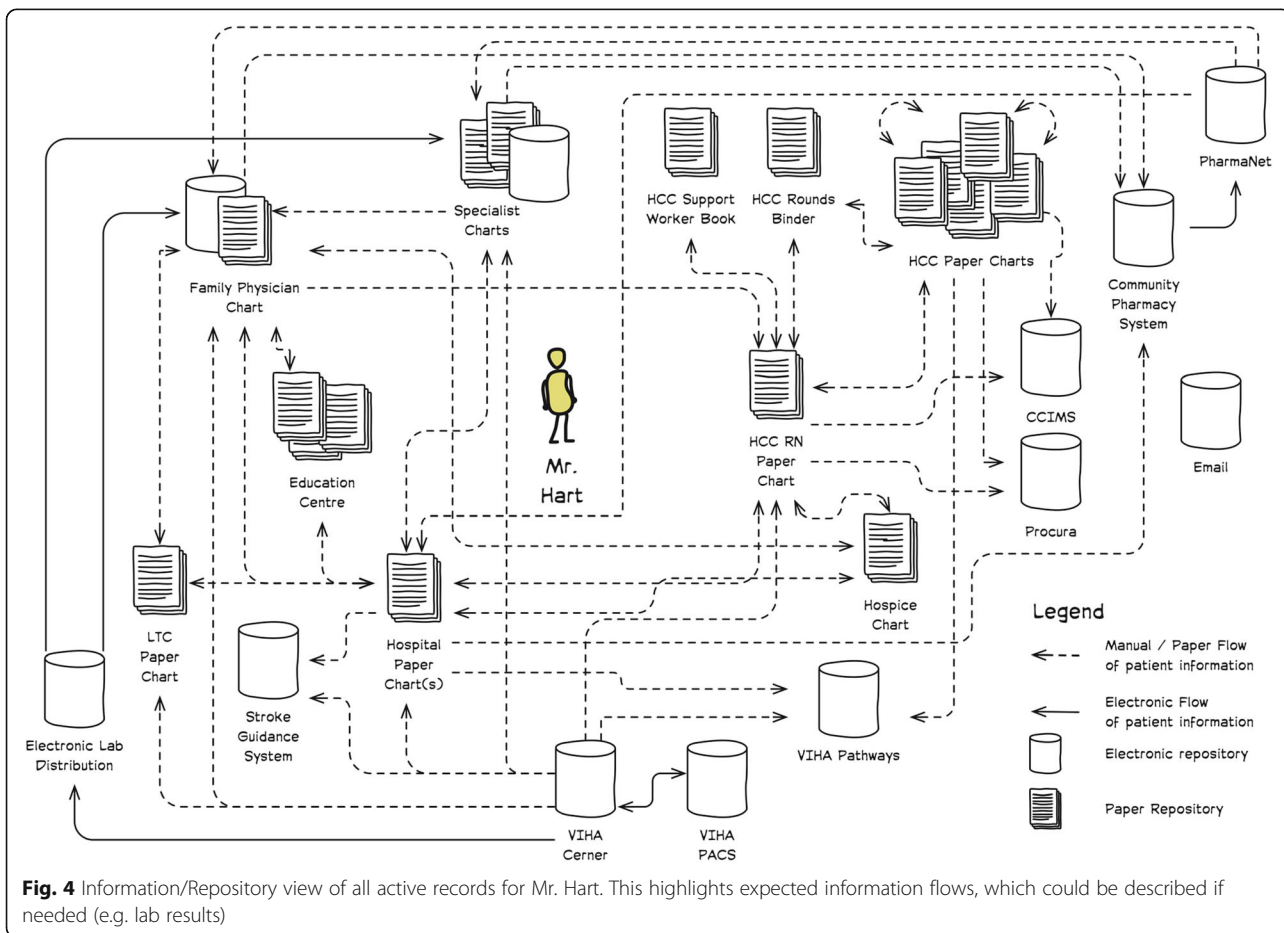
PharmaNet

Specialist Charts

HCC Support Worker Book

HCC Rounds Binder

HCC Paper Charts

Family Physician Chart

Community Pharmacy System

Education Centre

Mr. Hart

HCC RN Paper Chart

CCIMS

Email

Procura

LTC Paper Chart

Hospital Paper Chart(s)

Hospice Chart

Legend

Manual / Paper Flow of patient information

Electronic Flow of patient information

Electronic repository

Paper Repository

Stroke Guidance System

VIHA Pathways

Electronic Lab Distribution

VIHA Cerner

VIHA PACS

**Fig. 4** Information/Repository view of all active records for Mr. Hart. This highlights expected information flows, which could be described if needed (e.g. lab results)